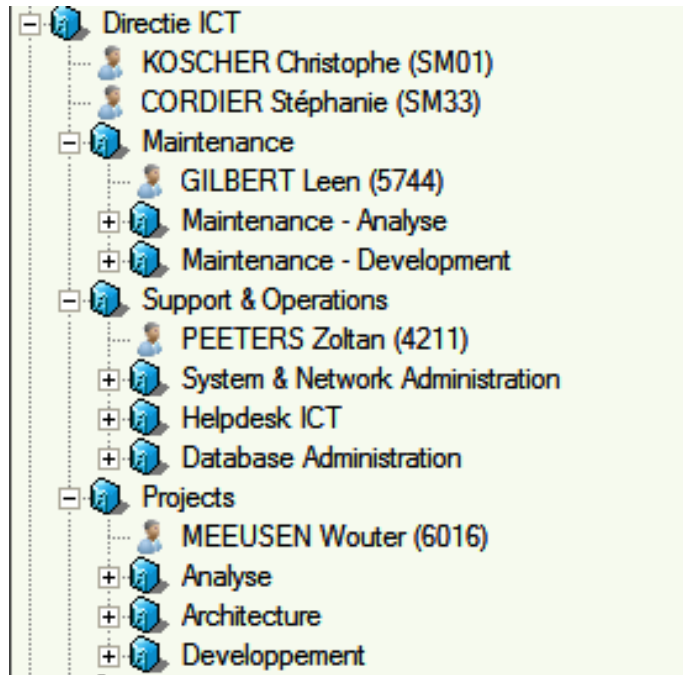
Directie ICT
KOSCHER Christophe (SM01)
CORDIER Stéphanie (SM33)
Maintenance
GILBERT Leen (5744)
Maintenance - Analyse
Maintenance - Development
Support & Operations
PEETERS Zoltan (4211)
System & Network Administration
Helpdesk ICT
Database Administration
Projects
MEEUSEN Wouter (6016)
Analyse
Architecture
Developpement